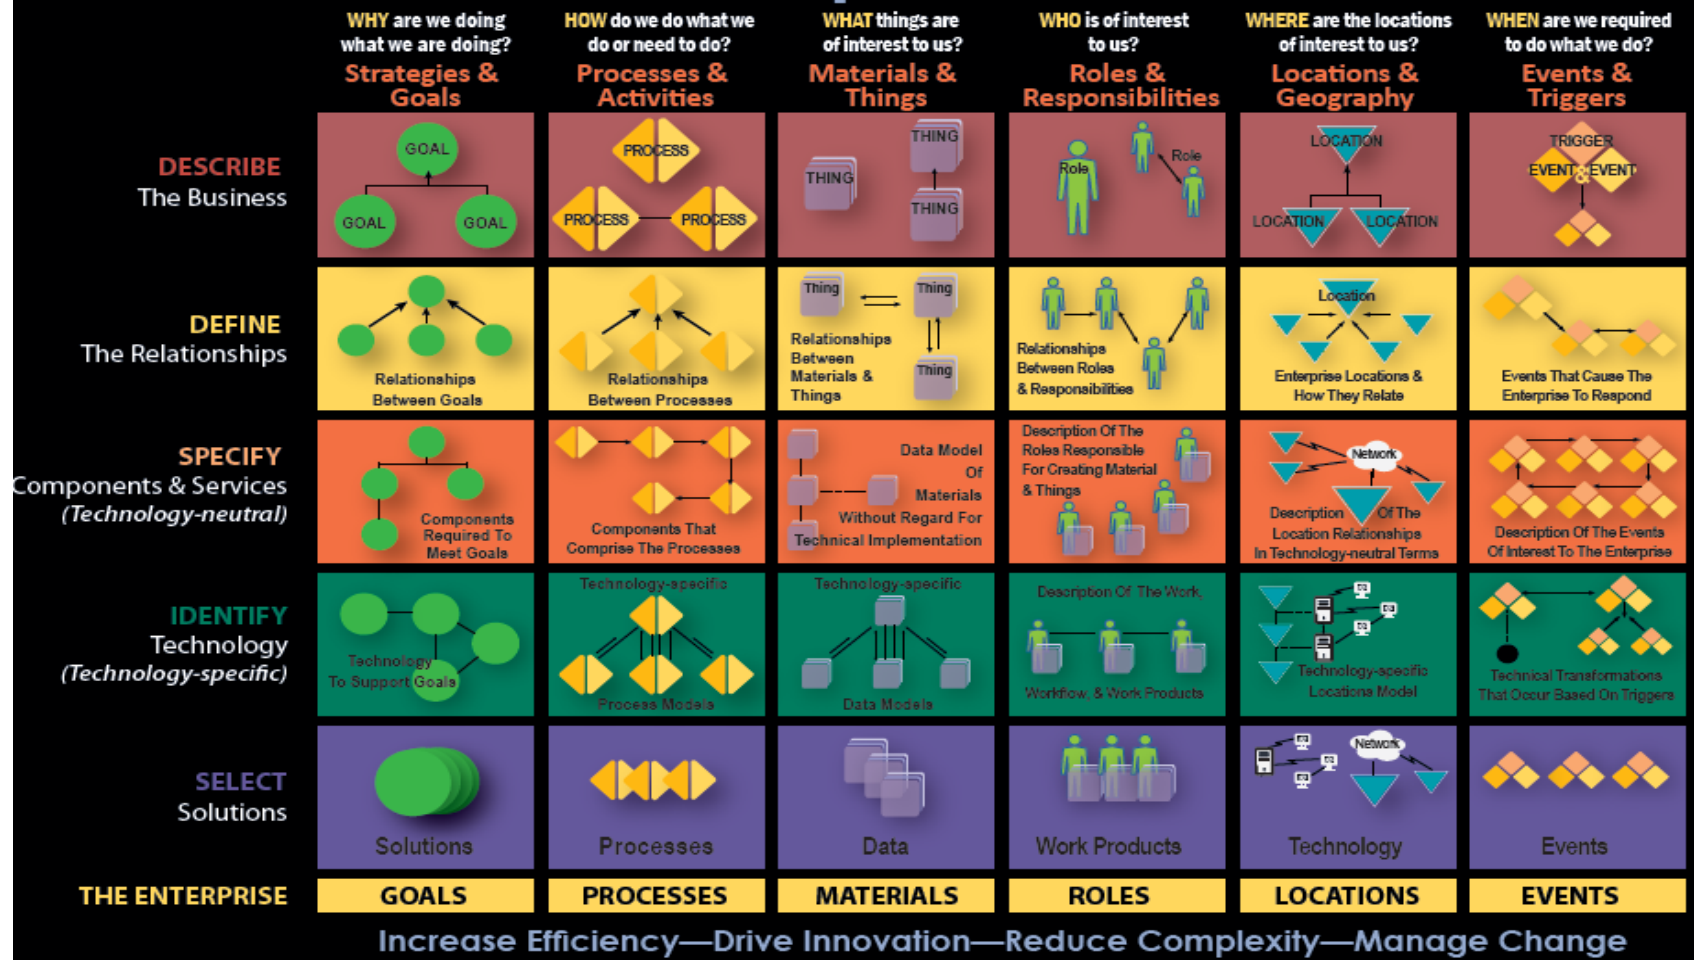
| | WHY are we doing what we are doing? Strategies & Goals | HOW do we do what we do or need to do? Processes & Activities | WHAT things are of interest to us? Materials & Things | WHO is of interest to us? Roles & Responsibilities | WHERE are the locations of interest to us? Locations & Geography | WHEN are we required to do what we do? Events & Triggers |
|---|---|---|---|---|---|---|
| DESCRIBE The Business | GOAL GOAL GOAL | PROCESS PROCESS PROCESS | THING THING THING | Role Role | LOCATION LOCATION LOCATION | TRIGGER EVENT EVENT |
| DEFINE The Relationships | Relationships Between Goals | Relationships Between Processes | Thing Thing Thing Relationships Between Materials & Things | Relationships Between Roles & Responsibilities | Location Enterprise Locations & How They Relate | Events That Cause The Enterprise To Respond |
| SPECIFY Components & Services (Technology-neutral) | Components Required To Meet Goals | Components That Comprise The Processes | Data Model Of Materials Without Regard For Technical Implementation | Description Of The Roles Responsible For Creating Material & Things | Network Description Of The Location Relationships In Technology-neutral Terms | Description Of The Events Of Interest To The Enterprise |
| IDENTIFY Technology (Technology-specific) | Technology To Support Goals | Technology-specific Process Models | Technology-specific Data Models | Description Of The Work Workflow, & Work Products | Technology-specific Locations Model | Technical Transformations That Occur Based On Triggers |
| SELECT Solutions | Solutions | Processes | Data | Work Products | Network Technology | Events |
| THE ENTERPRISE | GOALS | PROCESSES | MATERIALS | ROLES | LOCATIONS | EVENTS |

Increase Efficiency—Drive Innovation—Reduce Complexity—Manage Change